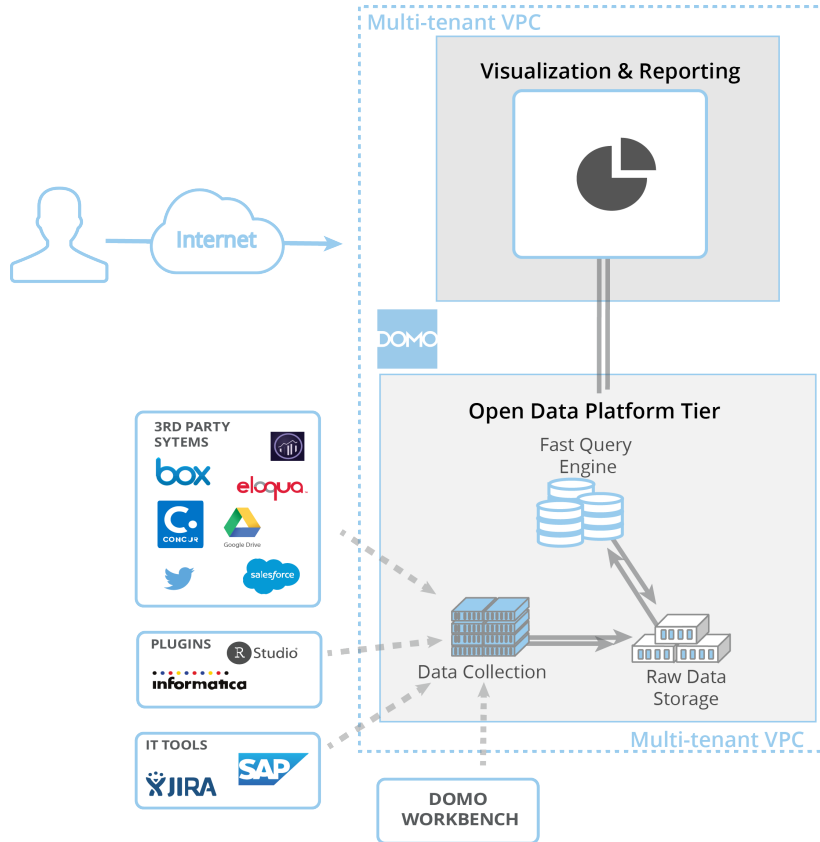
Multi-tenant VPC

Visualization & Reporting

Internet

DOMO

Open Data Platform Tier

Fast Query Engine

3RD PARTY SYTEMS

box

eloqua

CONCUR

Google Drive

salesforce

PLUGINS

R Studio

informatica

Data Collection

Raw Data Storage

IT TOOLS

JIRA

SAP

Multi-tenant VPC

DOMO WORKBENCH